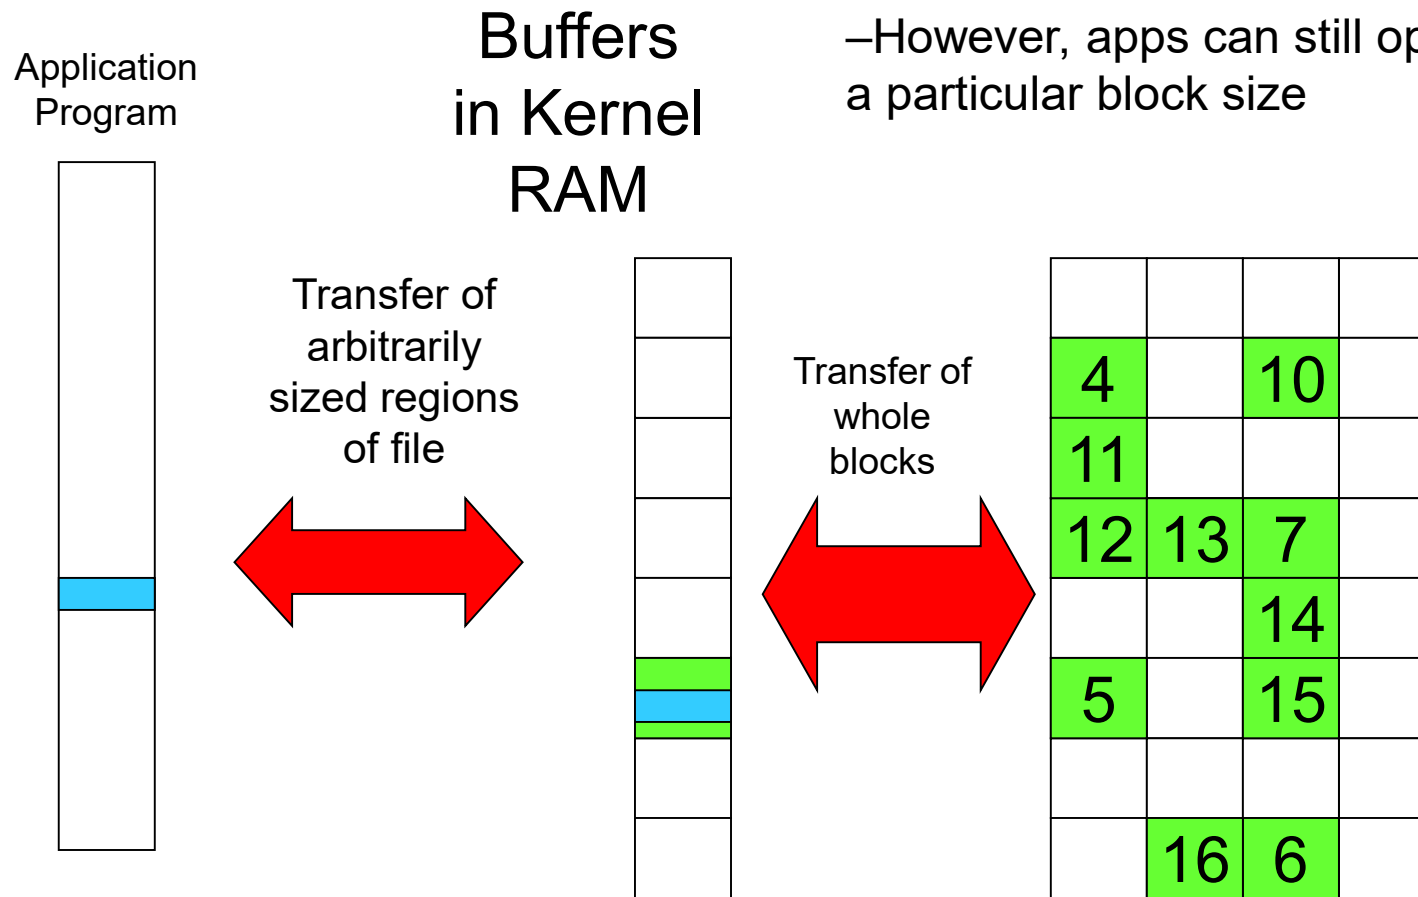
Application Program

Buffers in Kernel RAM

–However, apps can still op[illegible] a particular block size

Transfer of arbitrarily sized regions of file

Transfer of whole blocks

| | | | |
|---|---|---|---|
| | | | |
| 4 | | 10 | |
| 11 | | | |
| 12 | 13 | 7 | |
| | | 14 | |
| 5 | | 15 | |
| | | | |
| | 16 | 6 | |